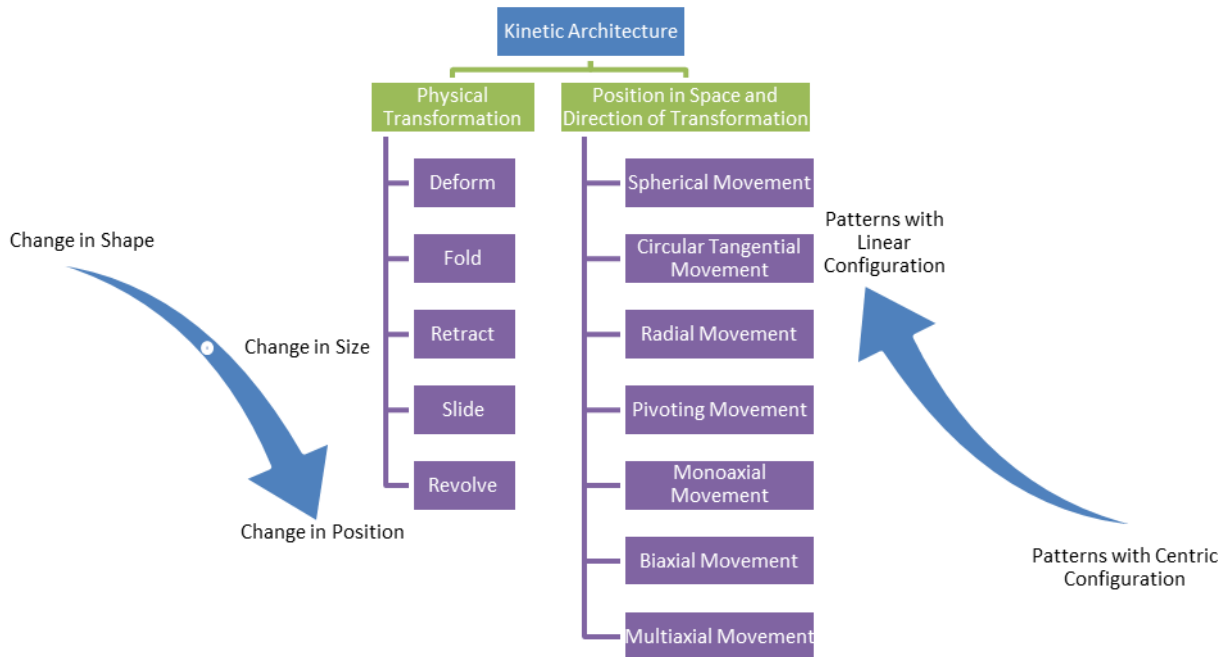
Kinetic Architecture

Physical Transformation

Position in Space and Direction of Transformation

Deform

Fold

Retract

Slide

Revolve

Spherical Movement

Circular Tangential Movement

Radial Movement

Pivoting Movement

Monoaxial Movement

Biaxial Movement

Multiaxial Movement

Change in Shape

Change in Size

Change in Position

Patterns with Linear Configuration

Patterns with Centric Configuration